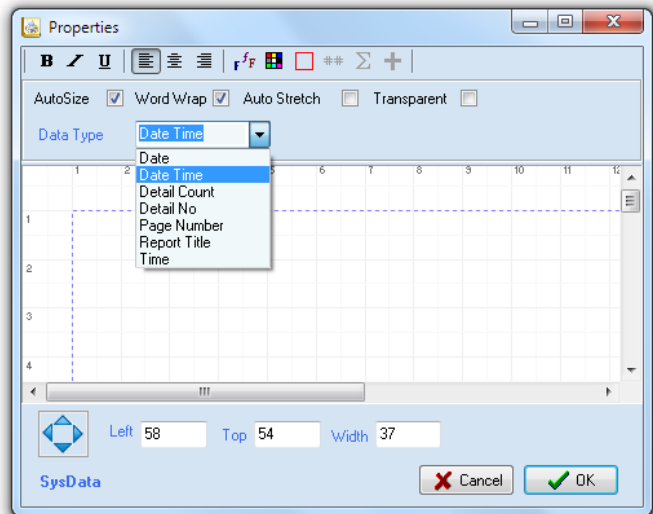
Properties

B I U

AutoSize ☑ Word Wrap ☑ Auto Stretch ☐ Transparent ☐

Data Type Date Time

Date
Date Time
Detail Count
Detail No
Page Number
Report Title
Time

1 2 5 6 7 8 9 10 11 12

1
2
3
4

Left 58 Top 54 Width 37

SysData

Cancel OK